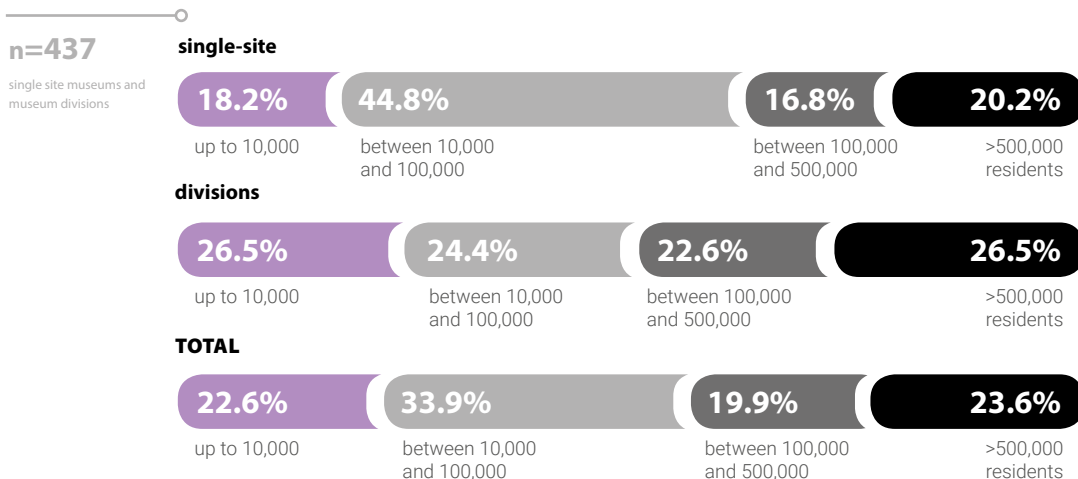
n=437

single site museums and museum divisions

single-site

18.2%
44.8%
16.8%
20.2%

up to 10,000
between 10,000 and 100,000
between 100,000 and 500,000
>500,000 residents

divisions

26.5%
24.4%
22.6%
26.5%

up to 10,000
between 10,000 and 100,000
between 100,000 and 500,000
>500,000 residents

TOTAL

22.6%
33.9%
19.9%
23.6%

up to 10,000
between 10,000 and 100,000
between 100,000 and 500,000
>500,000 residents